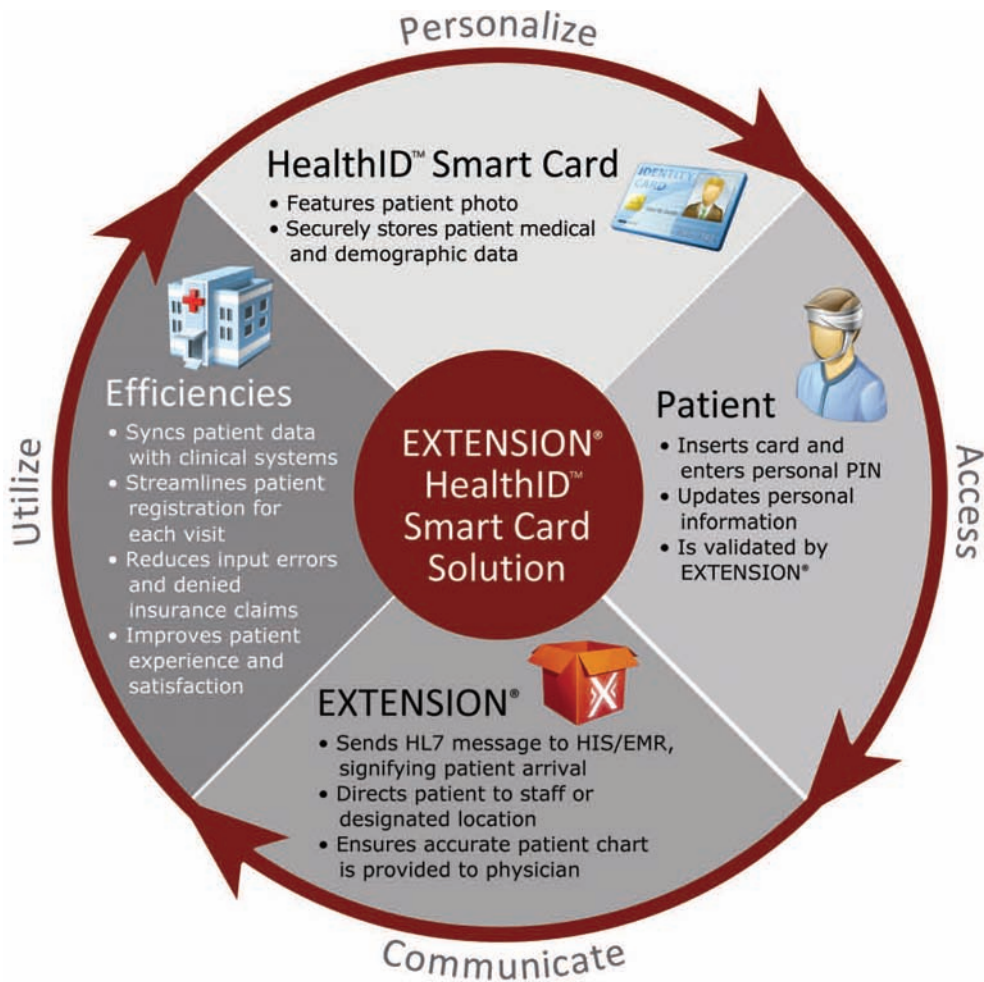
Personalize

HealthID™ Smart Card
• Features patient photo
• Securely stores patient medical and demographic data

IDENTITY CARD

Patient
• Inserts card and enters personal PIN
• Updates personal information
• Is validated by EXTENSION®

Access

EXTENSION®
• Sends HL7 message to HIS/EMR, signifying patient arrival
• Directs patient to staff or designated location
• Ensures accurate patient chart is provided to physician

Communicate

Efficiencies
• Syncs patient data with clinical systems
• Streamlines patient registration for each visit
• Reduces input errors and denied insurance claims
• Improves patient experience and satisfaction

Utilize

EXTENSION® HealthID™ Smart Card Solution